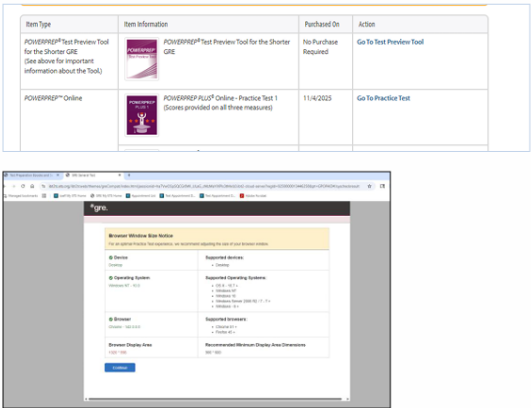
| Item Type | Item Information | Purchased On | Action |
|---|---|---|---|
| POWERPREP® Test Preview Tool for the Shorter GRE (See above for important information about the Tool.) | POWERPREP® Test Preview Tool for the Shorter GRE | No Purchase Required | Go To Test Preview Tool |
| POWERPREP™ Online | POWERPREP PLUS® Online - Practice Test 1 (Scores provided on all three measures) | 11/4/2025 | Go To Practice Test |

®gre.

Browser Window Size Notice

For an optimal Practice Test experience, we recommend adjusting the size of your browser window.

| Device | Supported devices: |
|---|---|
| Desktop | Desktop |
| Operating System: | Supported Operating Systems: |
| Windows NT - 10.0 | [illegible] |
| Browser | Supported browsers: |
| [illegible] | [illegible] |
| Browser Display Area | Recommended Minimum Display Area Dimensions |
| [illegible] | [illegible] |

Continue